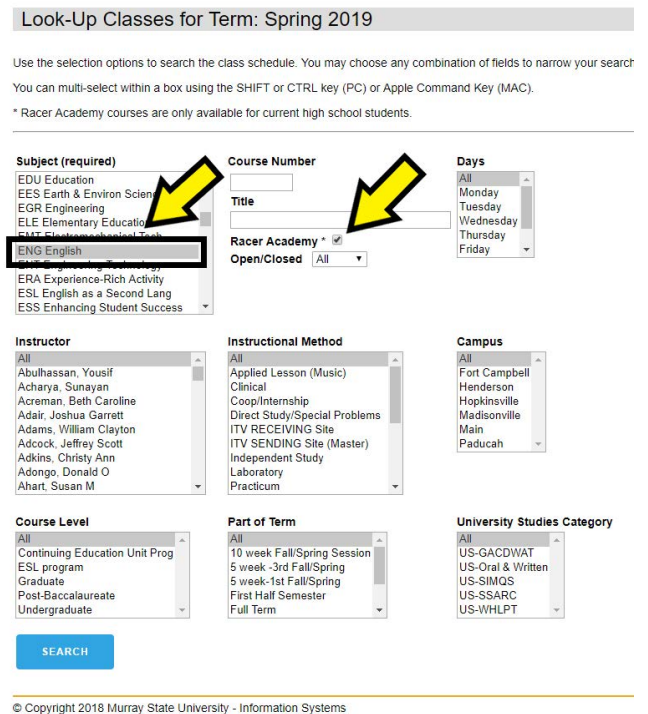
Look-Up Classes for Term: Spring 2019

Use the selection options to search the class schedule. You may choose any combination of fields to narrow your search

You can multi-select within a box using the SHIFT or CTRL key (PC) or Apple Command Key (MAC).

* Racer Academy courses are only available for current high school students.

Subject (required)
EDU Education
EES Earth & Environ Scienc
EGR Engineering
ELE Elementary Educatio
EMT Electromechanical Tech
ENG English
ENT Engineering Technology
ERA Experience-Rich Activity
ESL English as a Second Lang
ESS Enhancing Student Success

Course Number

Title

Racer Academy *

Open/Closed All

Days
All
Monday
Tuesday
Wednesday
Thursday
Friday

Instructor
All
Abulhassan, Yousif
Acharya, Sunayan
Acreman, Beth Caroline
Adair, Joshua Garrett
Adams, William Clayton
Adcock, Jeffrey Scott
Adkins, Christy Ann
Adongo, Donald O
Ahart, Susan M

Instructional Method
All
Applied Lesson (Music)
Clinical
Coop/Internship
Direct Study/Special Problems
ITV RECEIVING Site
ITV SENDING Site (Master)
Independent Study
Laboratory
Practicum

Campus
All
Fort Campbell
Henderson
Hopkinsville
Madisonville
Main
Paducah

Course Level
All
Continuing Education Unit Prog
ESL program
Graduate
Post-Baccalaureate
Undergraduate

Part of Term
All
10 week Fall/Spring Session
5 week -3rd Fall/Spring
5 week-1st Fall/Spring
First Half Semester
Full Term

University Studies Category
All
US-GACDWAT
US-Oral & Written
US-SIMQS
US-SSARC
US-WHLPT

SEARCH

© Copyright 2018 Murray State University - Information Systems